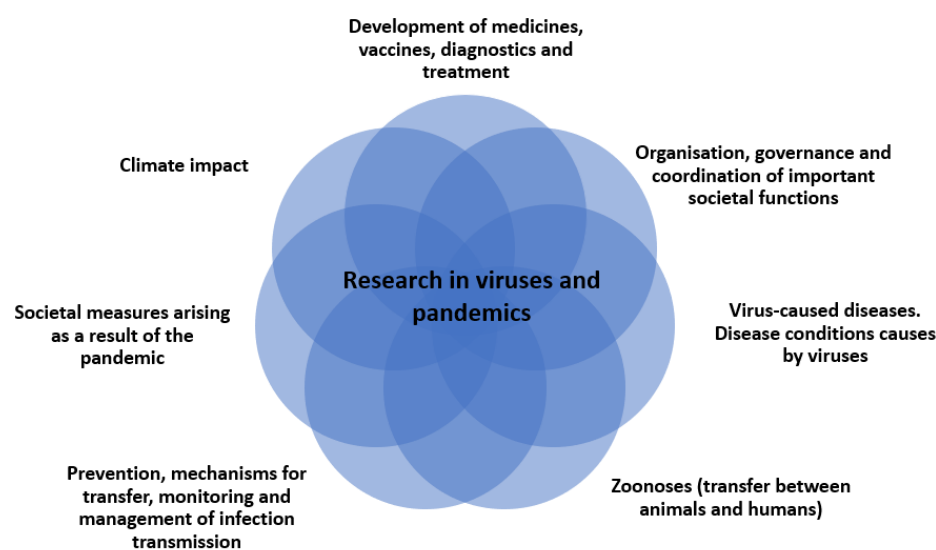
Development of medicines, vaccines, diagnostics and treatment

Organisation, governance and coordination of important societal functions

Climate impact

Research in viruses and pandemics

Societal measures arising as a result of the pandemic

Virus-caused diseases. Disease conditions causes by viruses

Prevention, mechanisms for transfer, monitoring and management of infection transmission

Zoonoses (transfer between animals and humans)